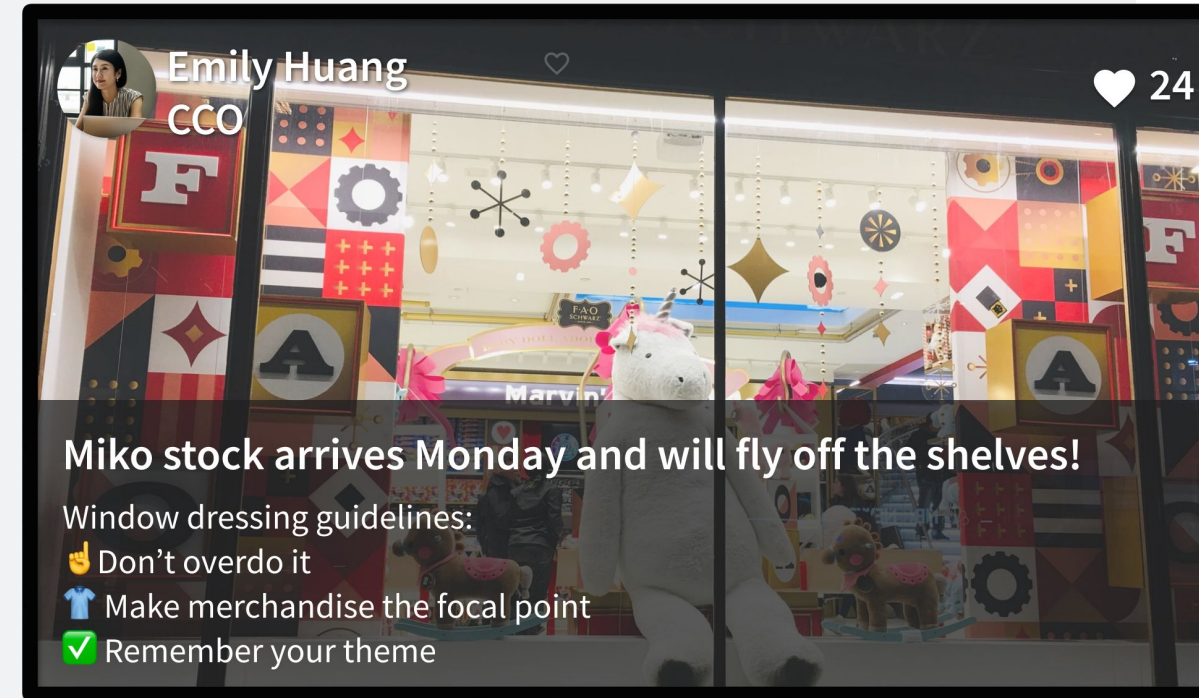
Emily Huang
CCO

24

F
A
FAO SCHWARZ
Marvin

Miko stock arrives Monday and will fly off the shelves!

Window dressing guidelines:
☝️Don't overdo it
👕 Make merchandise the focal point
✅ Remember your theme